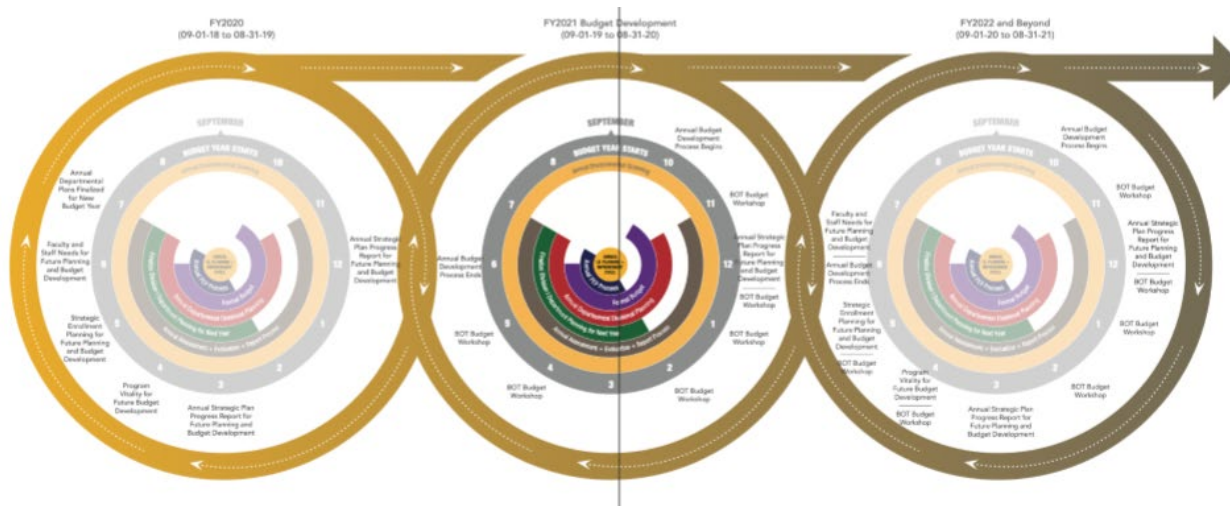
FY2020
(09-01-18 to 08-31-19)

FY2021 Budget Development
(09-01-19 to 08-31-20)

FY2022 and Beyond
(09-01-20 to 08-31-21)

SEPTEMBER
BUDGET YEAR STARTS
9
10
11
12
1
2
3
4
5
6
7
8

Annual Departmental Plans Finalized for New Budget Year

Faculty and Staff Needs for Future Planning and Budget Development

Strategic Enrollment Planning for Future Planning and Budget Development

Program Vitality for Future Budget Development

Annual Strategic Plan Progress Report for Future Planning and Budget Development

Annual Strategic Plan Progress Report for Future Planning and Budget Development

SEPTEMBER
BUDGET YEAR STARTS
Annual Departmental Planning
Annual Departmental Divisional Planning
Annual Assessment • Evaluation • Report Process
Formal Budget
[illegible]
8
9
10
11
12
1
2
3
4
5
6
7

Annual Budget Development Process Begins

BOT Budget Workshop

Annual Strategic Plan Progress Report for Future Planning and Budget Development

BOT Budget Workshop

BOT Budget Workshop

BOT Budget Workshop

BOT Budget Workshop

Annual Budget Development Process Ends

BOT Budget Workshop

SEPTEMBER
BUDGET YEAR STARTS
8
9
10
11
12
1
2
3
4
5
6
7

Annual Budget Development Process Begins

BOT Budget Workshop

Annual Strategic Plan Progress Report for Future Planning and Budget Development

BOT Budget Workshop

BOT Budget Workshop

BOT Budget Workshop

Annual Strategic Plan Progress Report for Future Planning and Budget Development

Faculty and Staff Needs for Future Planning and Budget Development

Annual Budget Development Process Ends

Strategic Enrollment Planning for Future Planning and Budget Development

BOT Budget Workshop

Program Vitality for Future Budget Development

BOT Budget Workshop